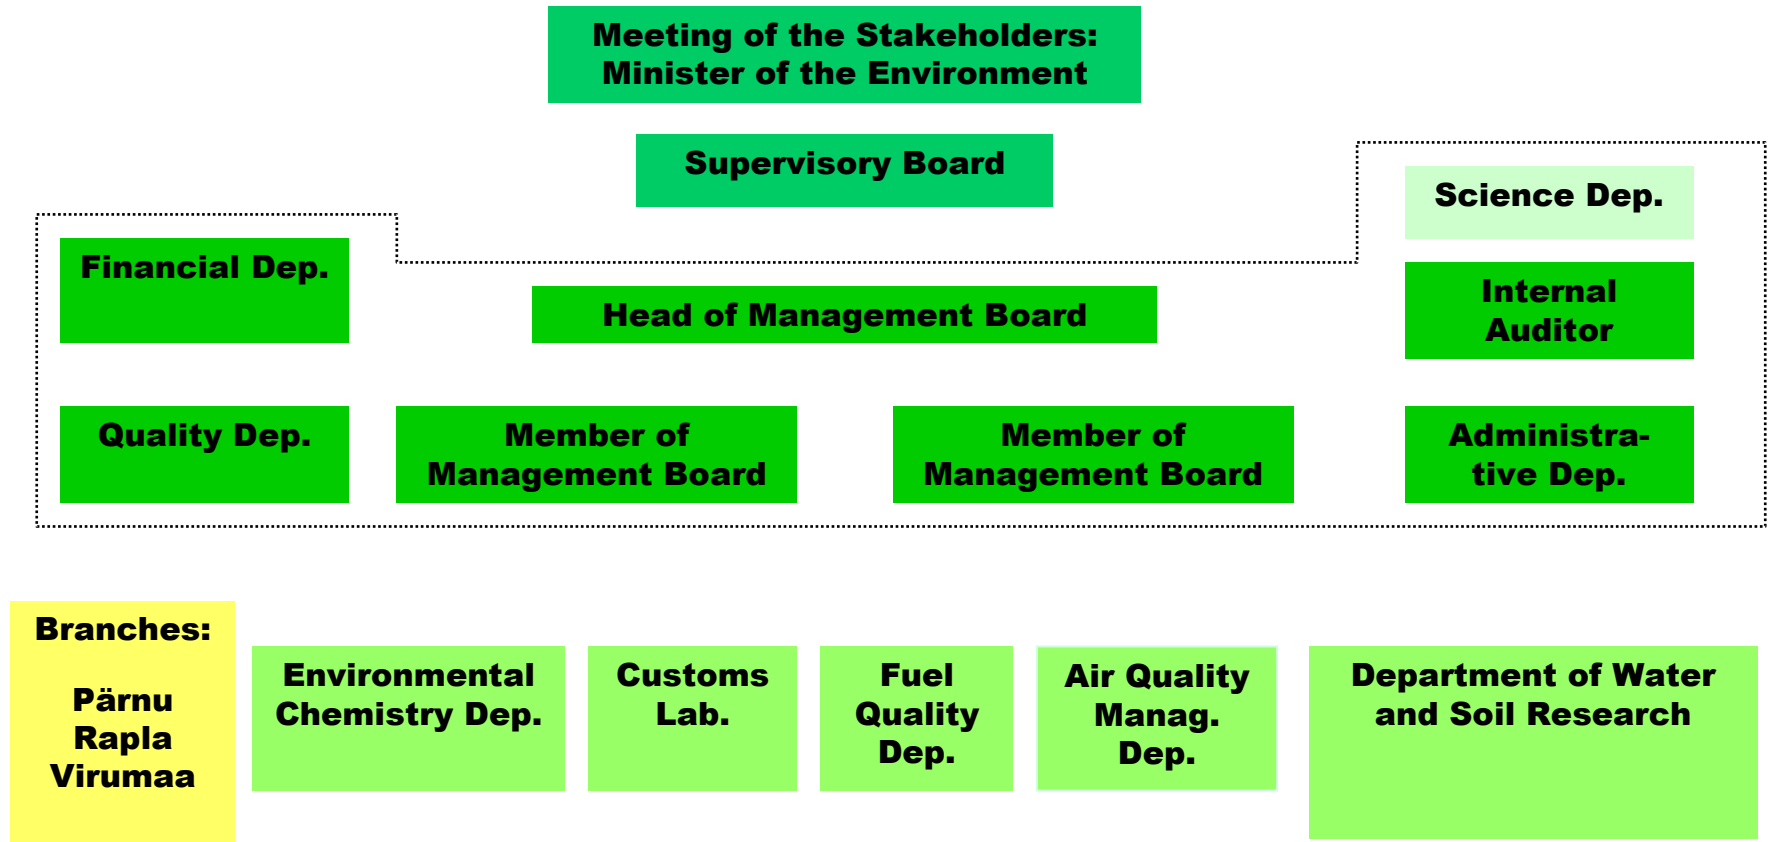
Meeting of the Stakeholders: Minister of the Environment

Supervisory Board

Science Dep.

Financial Dep.

Head of Management Board

Internal Auditor

Quality Dep.

Member of Management Board

Member of Management Board

Administrative Dep.

Branches:

Pärnu
Rapla
Virumaa

Environmental Chemistry Dep.

Customs Lab.

Fuel Quality Dep.

Air Quality Manag. Dep.

Department of Water and Soil Research